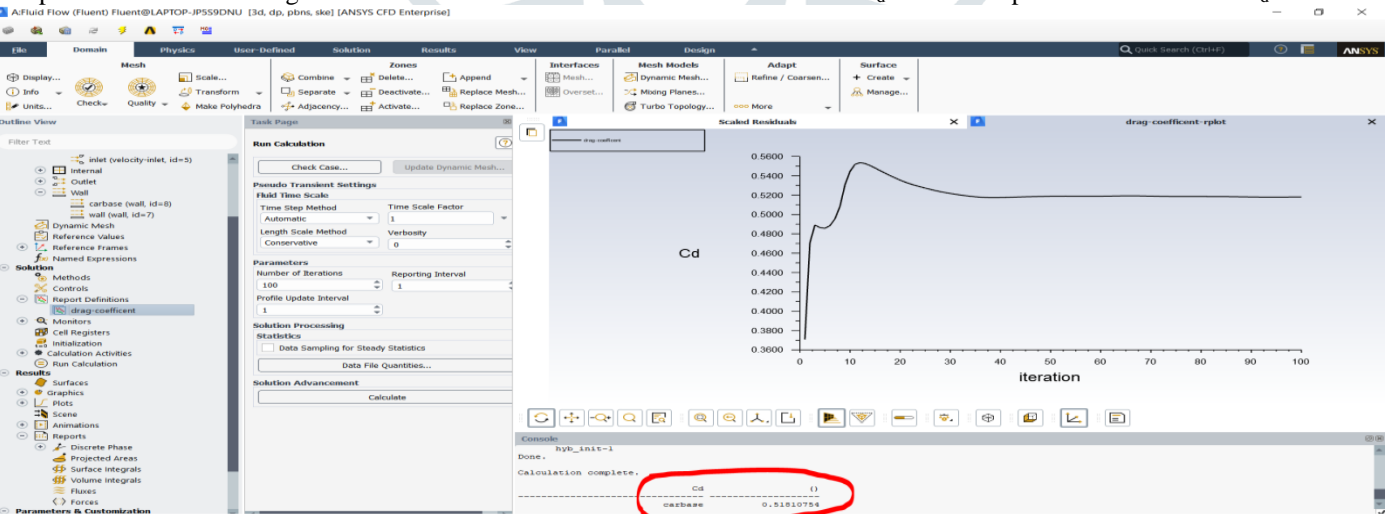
A:Fluid Flow (Fluent) Fluent@LAPTOP-JP5S9DNU [3d, dp, pbns, ske] [ANSYS CFD Enterprise]

File Domain Physics User-Defined Solution Results View Parallel Design

Quick Search (Ctrl+F)

ANSYS

Mesh
Display... Info Units... Check Quality Scale... Transform Make Polyhedra

Zones
Combine Separate Adjacency... Delete... Deactivate... Activate... Append Replace Mesh... Replace Zone...

Interfaces
Mesh... Overset...

Mesh Models
Dynamic Mesh... Mixing Planes... Turbo Topology...

Adapt
Refine / Coarsen... More

Surface
Create Manage...

Outline View

Filter Text

inlet (velocity-inlet, id=5)
Internal
Outlet
Wall
carbase (wall, id=8)
wall (wall, id=7)
Dynamic Mesh
Reference Values
Reference Frames
Named Expressions
Solution
Methods
Controls
Report Definitions
drag-coefficent
Monitors
Cell Registers
Initialization
Calculation Activities
Run Calculation
Results
Surfaces
Graphics
Plots
Scene
Animations
Reports
Discrete Phase
Projected Areas
Surface Integrals
Volume Integrals
Fluxes
Forces
Parameters & Customization

Task Page

Run Calculation

Check Case... Update Dynamic Mesh...

Pseudo Transient Settings
Fluid Time Scale
Time Step Method
Automatic
Time Scale Factor
1
Length Scale Method
Conservative
Verbosity
0

Parameters
Number of Iterations
100
Reporting Interval
1
Profile Update Interval
1

Solution Processing
Statistics
Data Sampling for Steady Statistics
Data File Quantities...

Solution Advancement
Calculate

Scaled Residuals

drag-coefficent-rplot

drag-coefficent

Cd

0.5600
0.5400
0.5200
0.5000
0.4800
0.4600
0.4400
0.4200
0.4000
0.3800
0.3600

0 10 20 30 40 50 60 70 80 90 100

iteration

Console

hyb_init-1
Done.

Calculation complete.

Cd ()
carbase 0.51810754